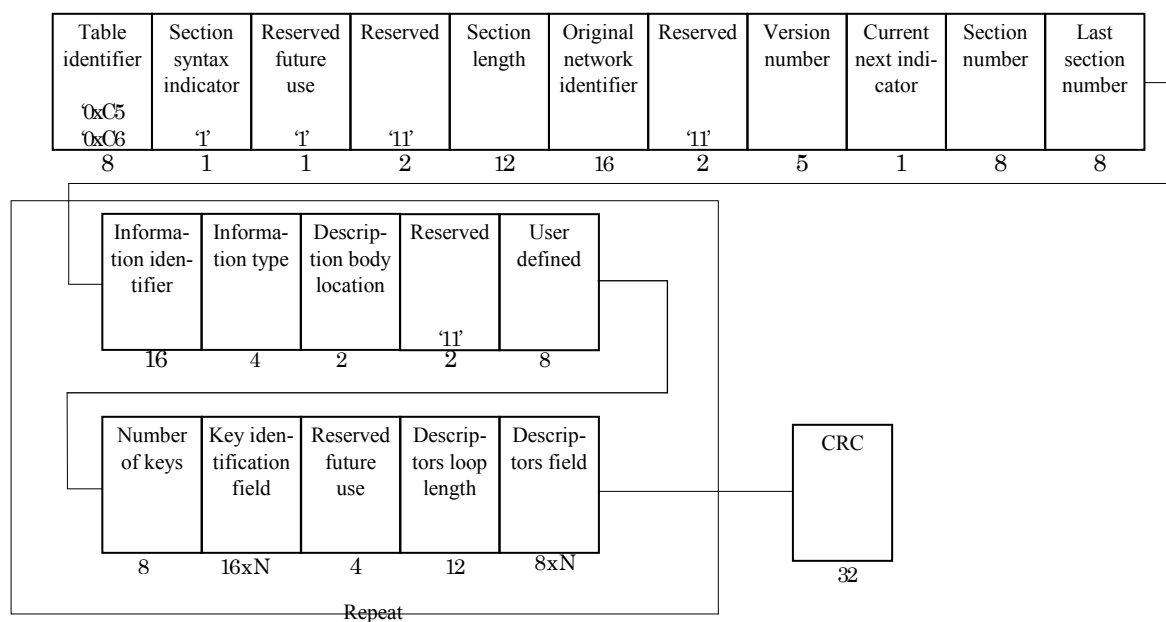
| Table identifier ‘0xC5 ‘0xC6 | Section syntax indicator ‘1’ | Reserved future use ‘1’ | Reserved ‘11’ | Section length | Original network identifier | Reserved ‘11’ | Version number | Current next indicator | Section number | Last section number |
|---|---|---|---|---|---|---|---|---|---|---|
| 8 | 1 | 1 | 2 | 12 | 16 | 2 | 5 | 1 | 8 | 8 |

| Information identifier | Information type | Description body location | Reserved ‘11’ | User defined |
|---|---|---|---|---|
| 16 | 4 | 2 | 2 | 8 |

| Number of keys | Key identification field | Reserved future use | Descriptors loop length | Descriptors field |
|---|---|---|---|---|
| 8 | 16xN | 4 | 12 | 8xN |

Repeat

CRC
32